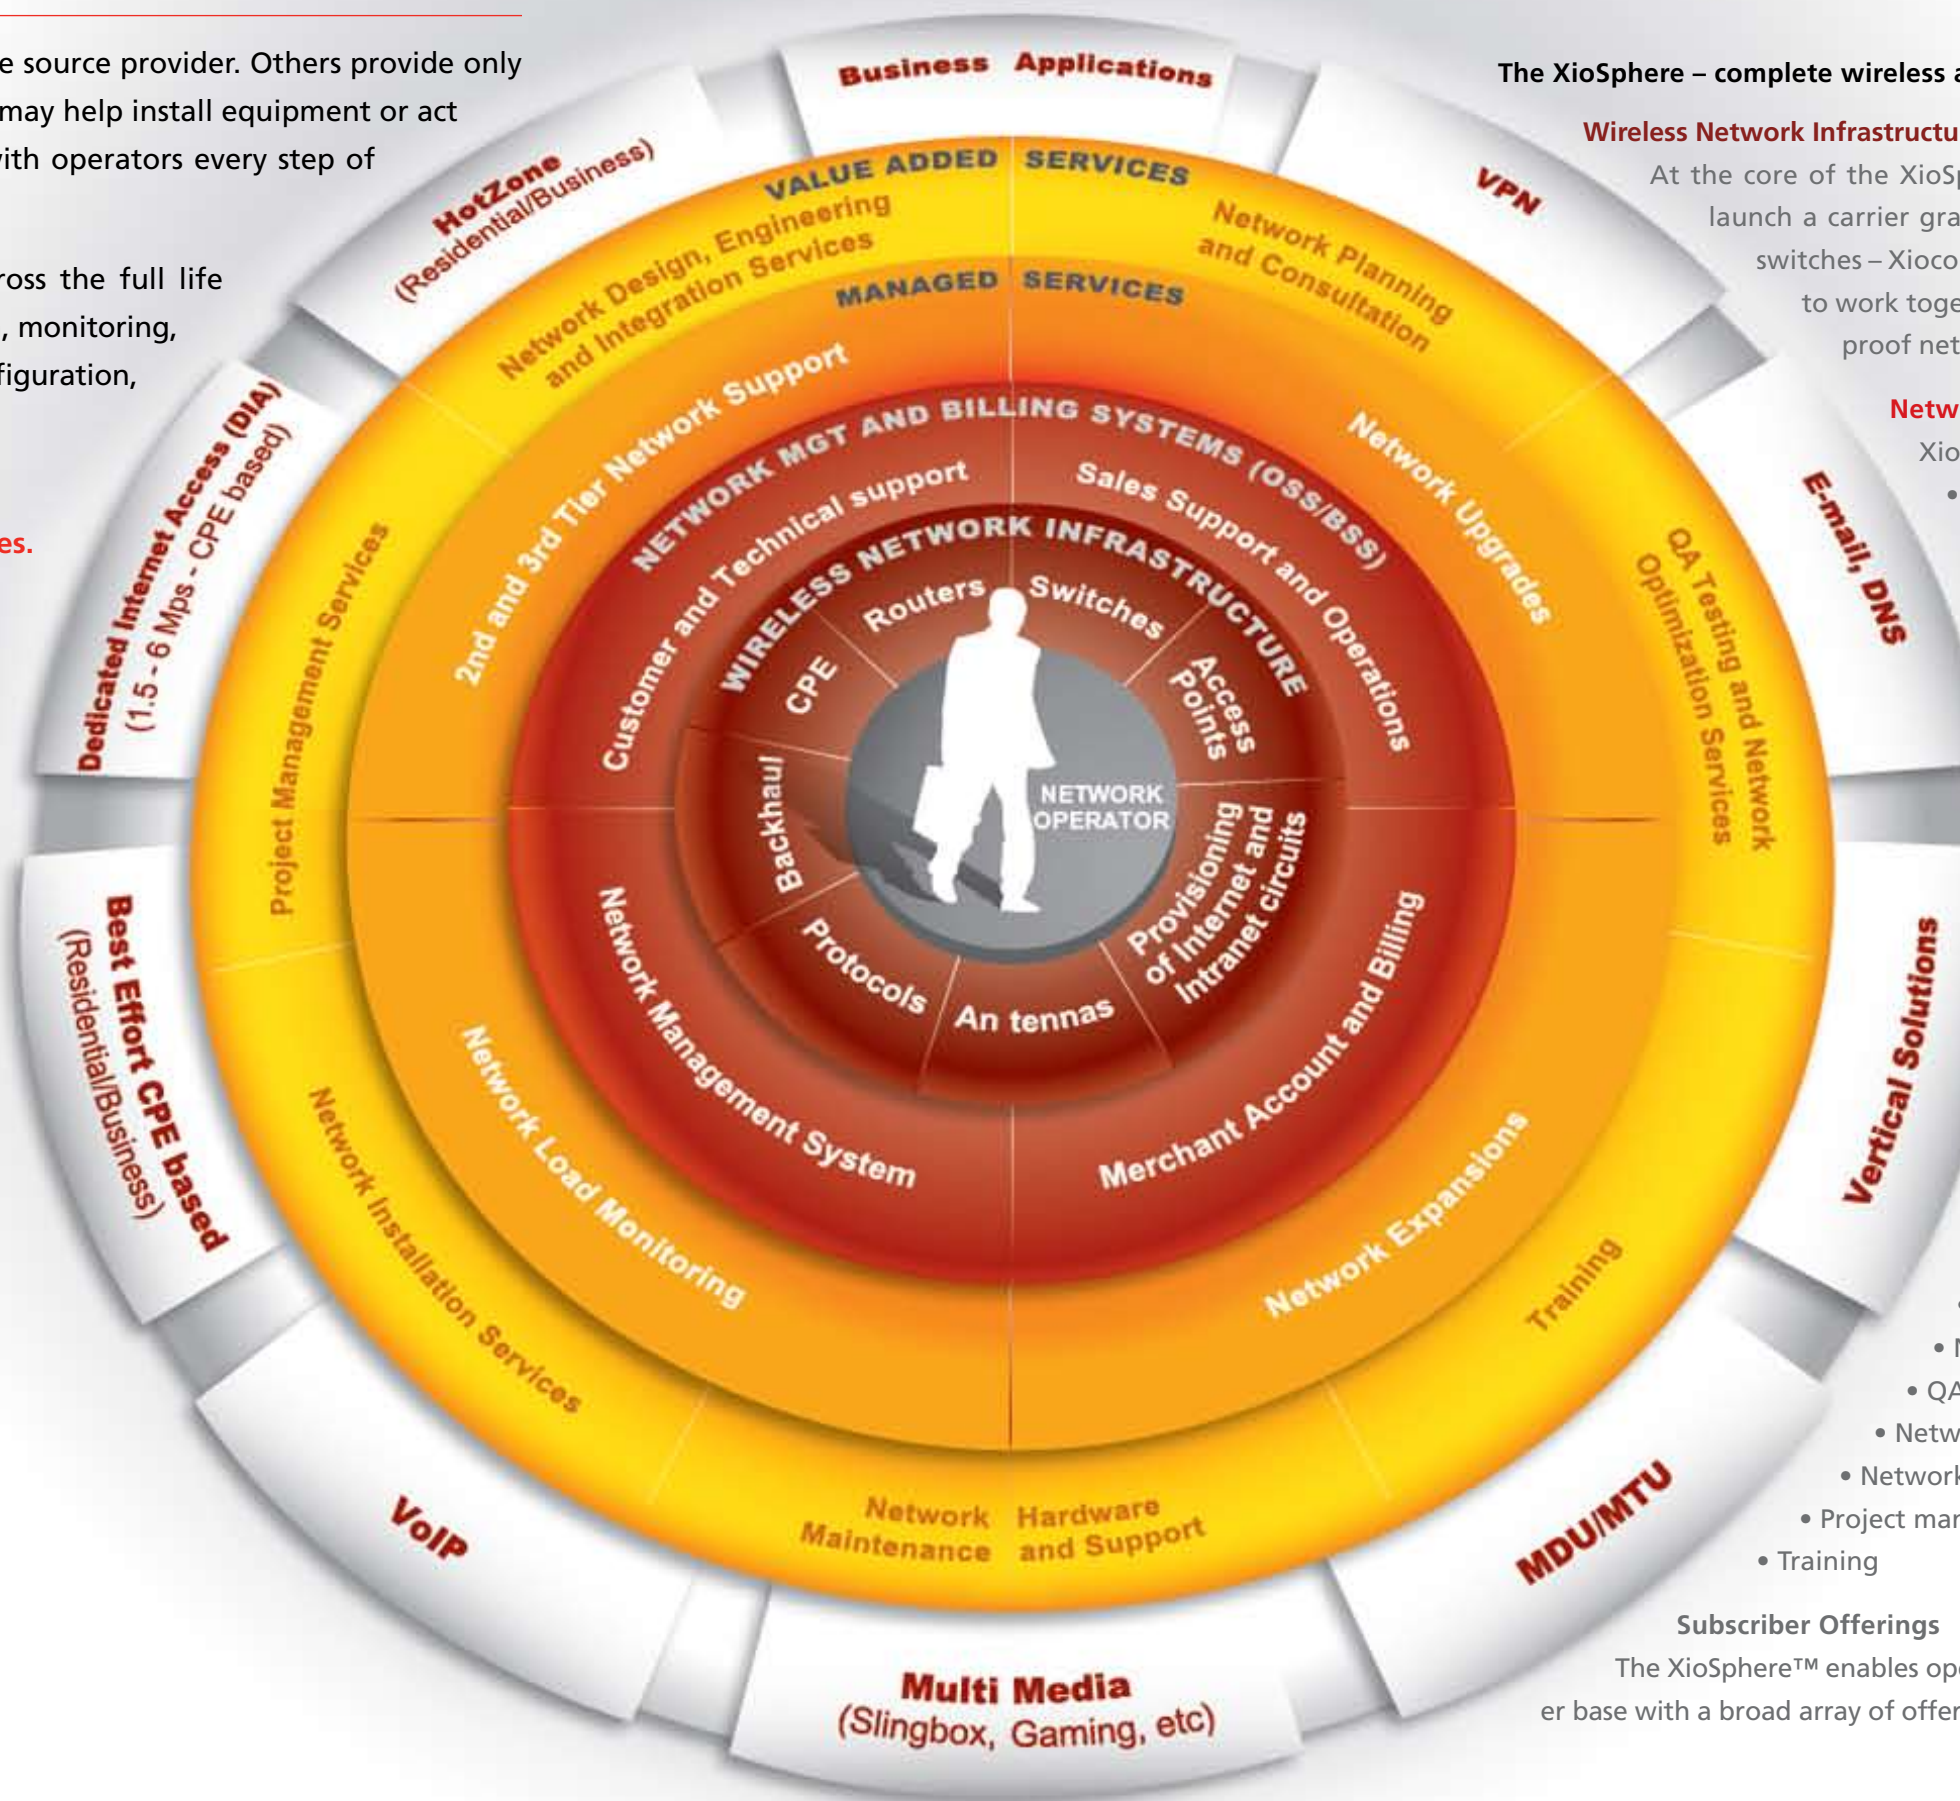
e source provider. Others provide only may help install equipment or act vith operators every step of

ross the full life , monitoring, figuration,

es.

Business Applications

VPN

E-mail, DNS

Vertical Solutions

MDU/MTU

Multi Media (Slingbox, Gaming, etc)

VoIP

Best Effort CPE based (Residential/Business)

Dedicated Internet Access (DIA) (1.5 - 6 Mps - CPE based)

HotZone (Residential/Business)

VALUE ADDED SERVICES

Network Design, Engineering and Integration Services

Network Planning and Consultation

QA Testing and Network Optimization Services

Training

Network Hardware Maintenance and Support

Network Installation Services

Project Management Services

MANAGED SERVICES

2nd and 3rd Tier Network Support

Network Upgrades

Network Expansions

Network Load Monitoring

NETWORK MGT AND BILLING SYSTEMS (OSS/BSS)

Customer and Technical support

Sales Support and Operations

Merchant Account and Billing

Network Management System

WIRELESS NETWORK INFRASTRUCTURE

Routers

Switches

Access Points

Provisioning of Internet and Intranet circuits

An tennas

Protocols

Backhaul

CPE

NETWORK OPERATOR

The XioSphere – complete wireless a

Wireless Network Infrastructu

At the core of the XioSp launch a carrier gra switches – Xioco to work toge proof net

Netw

Xio

•

•

• N

• QA

• Netw

• Network

• Project mar

• Training

Subscriber Offerings

The XioSphere™ enables op er base with a broad array of offer